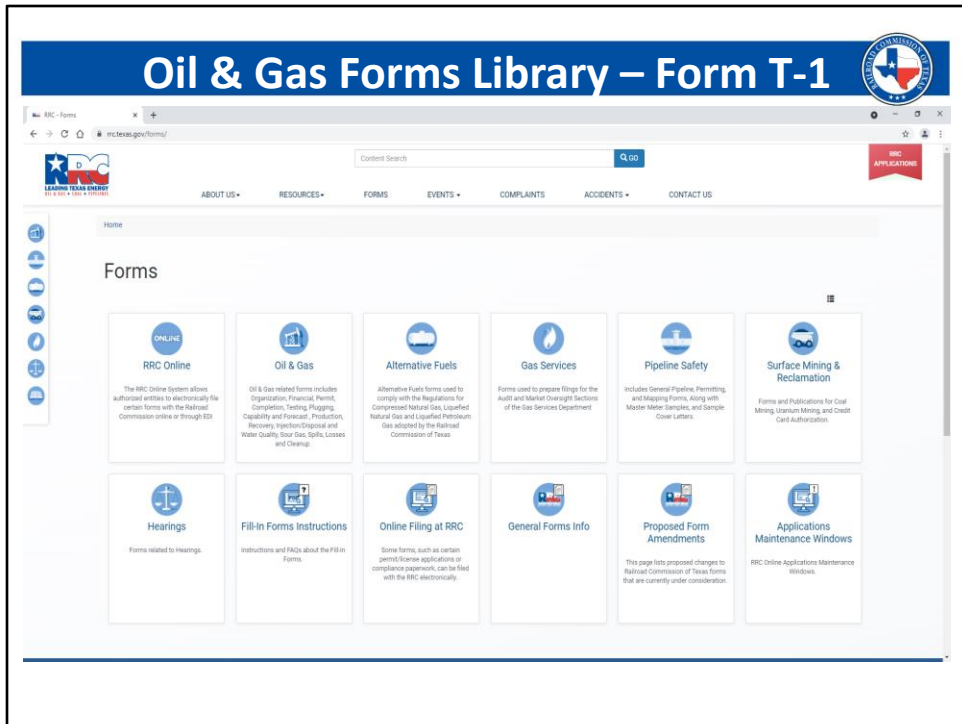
Oil & Gas Forms Library – Form T-1

RAILROAD COMMISSION OF TEXAS

RRC - Forms

rrc.texas.gov/forms/

RRC
LEADING TEXAS ENERGY
OIL & GAS • COAL • PIPELINES

Content Search

GO

RRC APPLICATIONS

ABOUT US ▾ RESOURCES ▾ FORMS EVENTS ▾ COMPLAINTS ACCIDENTS ▾ CONTACT US

Home

Forms

ONLINE

RRC Online

The RRC Online System allows authorized entities to electronically file certain forms with the Railroad Commission online or through EDI

Oil & Gas

Oil & Gas related forms includes Organization, Financial, Permit, Completion, Testing, Plugging, Capability and Forecast , Production, Recovery, Injection/Disposal and Water Quality, Sour Gas, Spills, Losses and Cleanup.

Alternative Fuels

Alternative Fuels forms used to comply with the Regulations for Compressed Natural Gas, Liquefied Natural Gas and Liquefied Petroleum Gas adopted by the Railroad Commission of Texas

Gas Services

Forms used to prepare filings for the Audit and Market Oversight Sections of the Gas Services Department

Pipeline Safety

Includes General Pipeline, Permitting, and Mapping Forms, Along with Master Meter Samples, and Sample Cover Letters.

Surface Mining & Reclamation

Forms and Publications for Coal Mining, Uranium Mining, and Credit Card Authorization.

Hearings

Forms related to Hearings.

Fill-In Forms Instructions

Instructions and FAQs about the Fill-In Forms.

Online Filing at RRC

Some forms, such as certain permit/license applications or compliance paperwork, can be filed with the RRC electronically.

General Forms Info

Proposed Form Amendments

This page lists proposed changes to Railroad Commission of Texas forms that are currently under consideration.

Applications Maintenance Windows

RRC Online Applications Maintenance Windows.